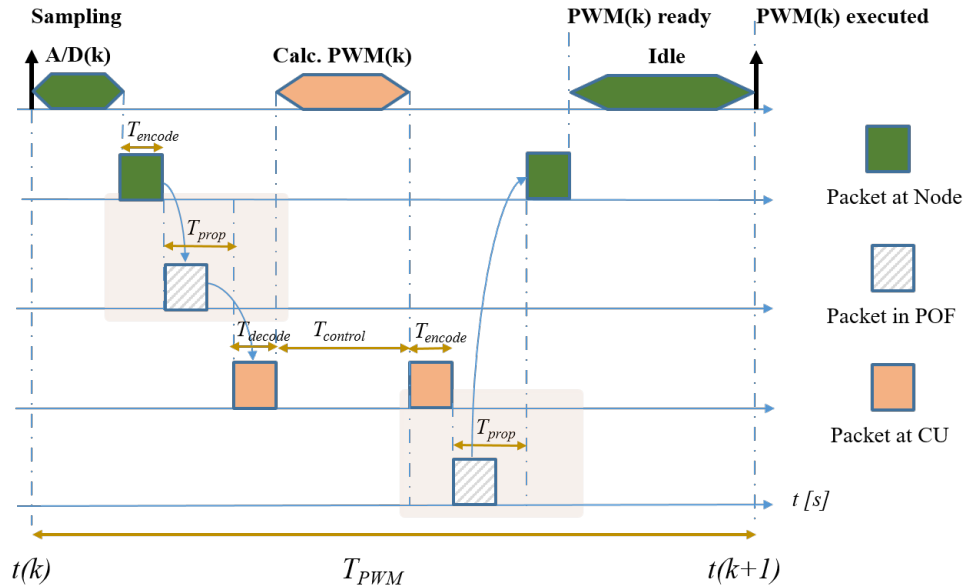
Sampling

PWM(k) ready

PWM(k) executed

A/D(k)

Calc. PWM(k)

Idle

$T_{encode}$

Packet at Node

$T_{prop}$

Packet in POF

$T_{decode}$

$T_{control}$

$T_{encode}$

Packet at CU

$T_{prop}$

$t$ [s]

$t(k)$

$T_{PWM}$

$t(k+1)$